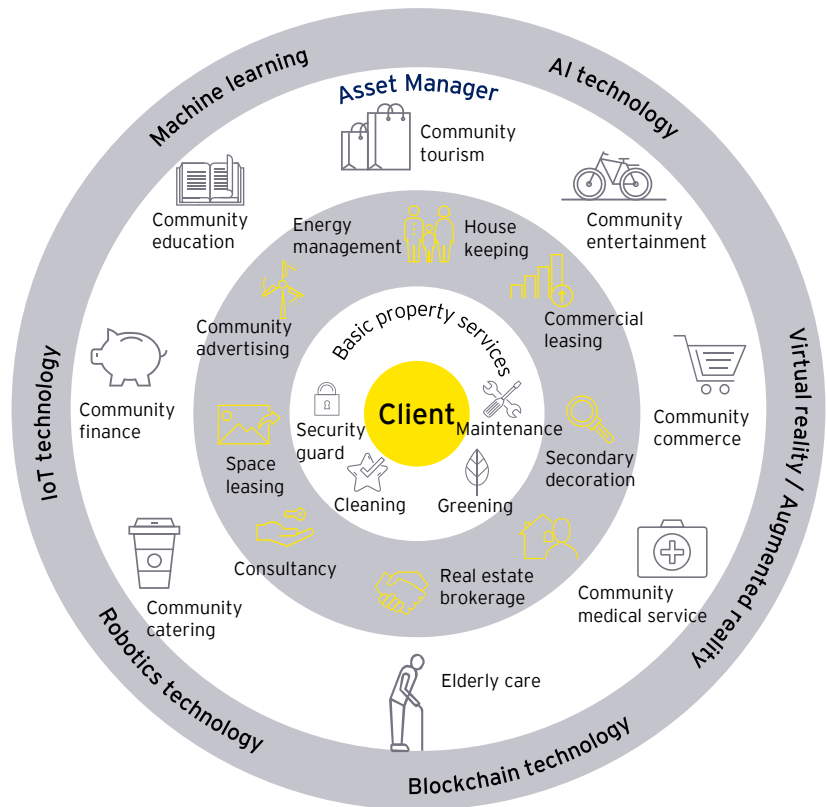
Machine learning

AI technology

Virtual reality / Augmented reality

Blockchain technology

Robotics technology

IoT technology

Asset Manager

Community tourism

Community entertainment

Community commerce

Community medical service

Elderly care

Community catering

Community finance

Community education

Energy management

House keeping

Commercial leasing

Secondary decoration

Real estate brokerage

Consultancy

Space leasing

Community advertising

Basic property services

Client

Security guard

Maintenance

Cleaning

Greening